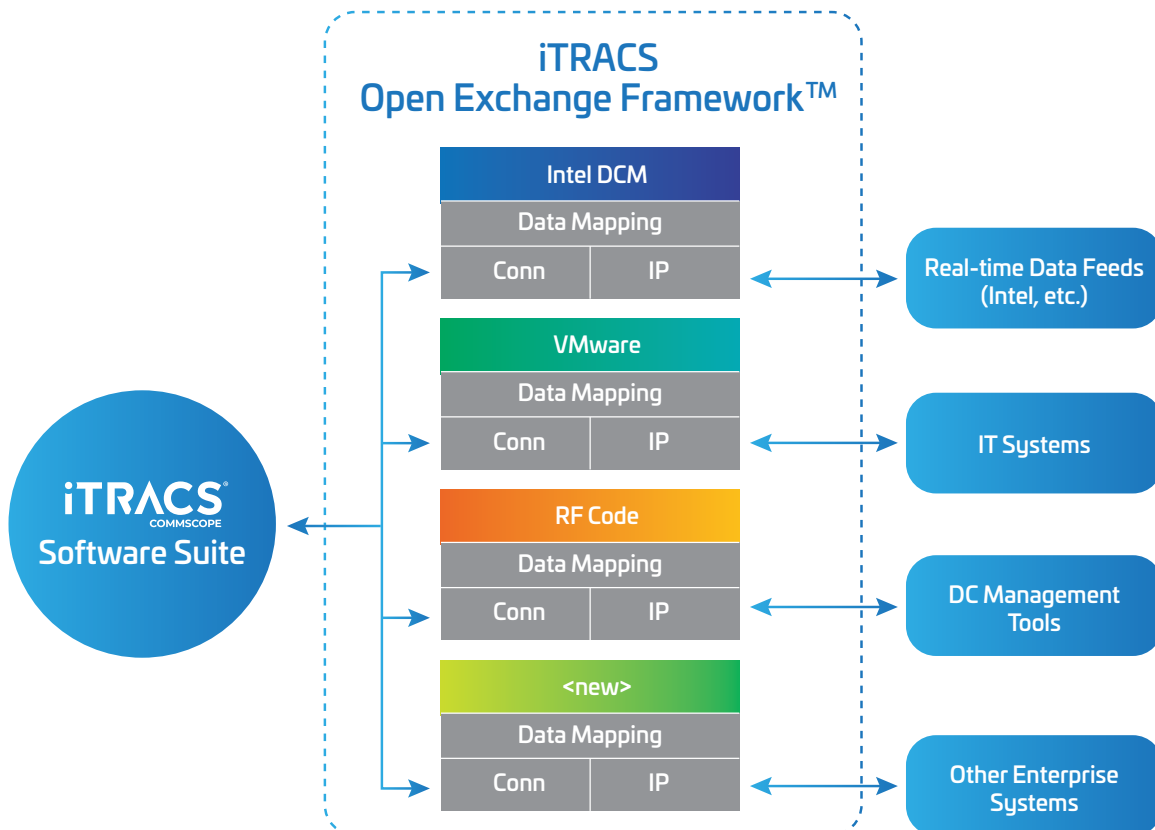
iTRACS
Open Exchange Framework™

Intel DCM
Data Mapping
Conn | IP

VMware
Data Mapping
Conn | IP

RF Code
Data Mapping
Conn | IP

<new>
Data Mapping
Conn | IP

iTRACS®
COMMSCOPE
Software Suite

Real-time Data Feeds (Intel, etc.)

IT Systems

DC Management Tools

Other Enterprise Systems